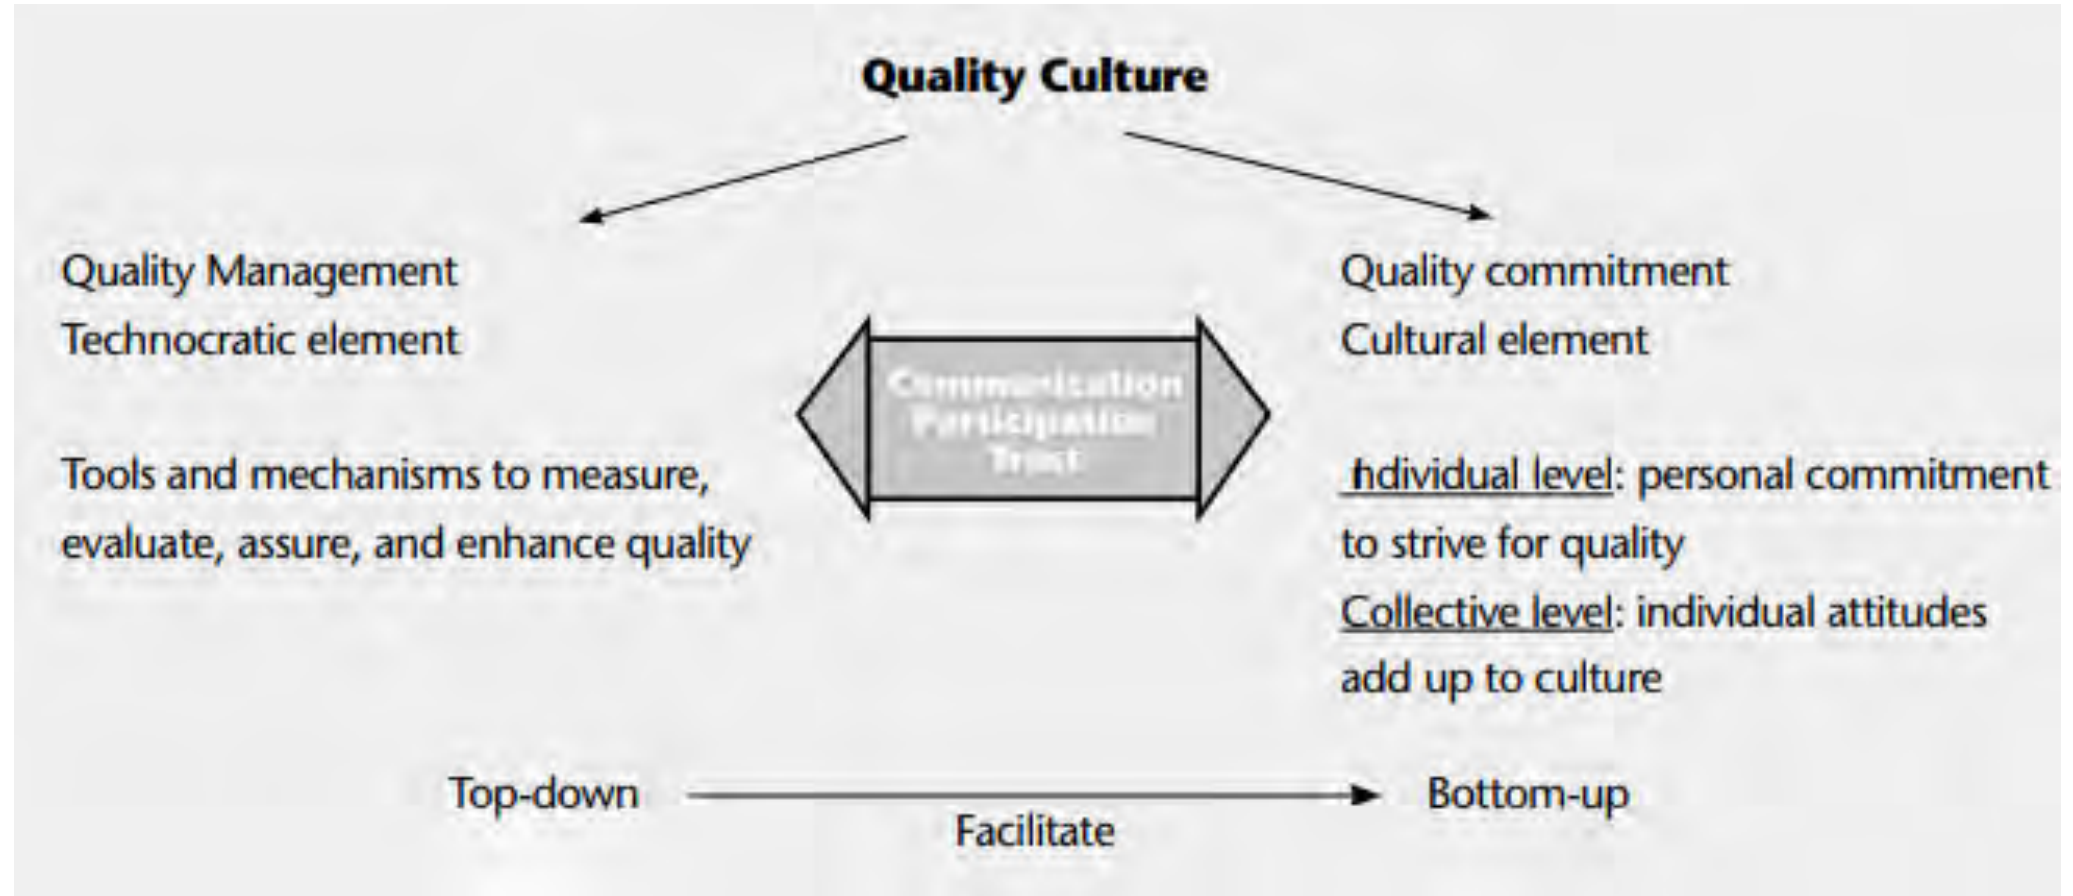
Quality Culture

Quality Management
Technocratic element

Tools and mechanisms to measure, evaluate, assure, and enhance quality

Communication
Participation
Trust

Quality commitment
Cultural element

hdividual level: personal commitment to strive for quality
Collective level: individual attitudes add up to culture

Top-down

Facilitate

Bottom-up